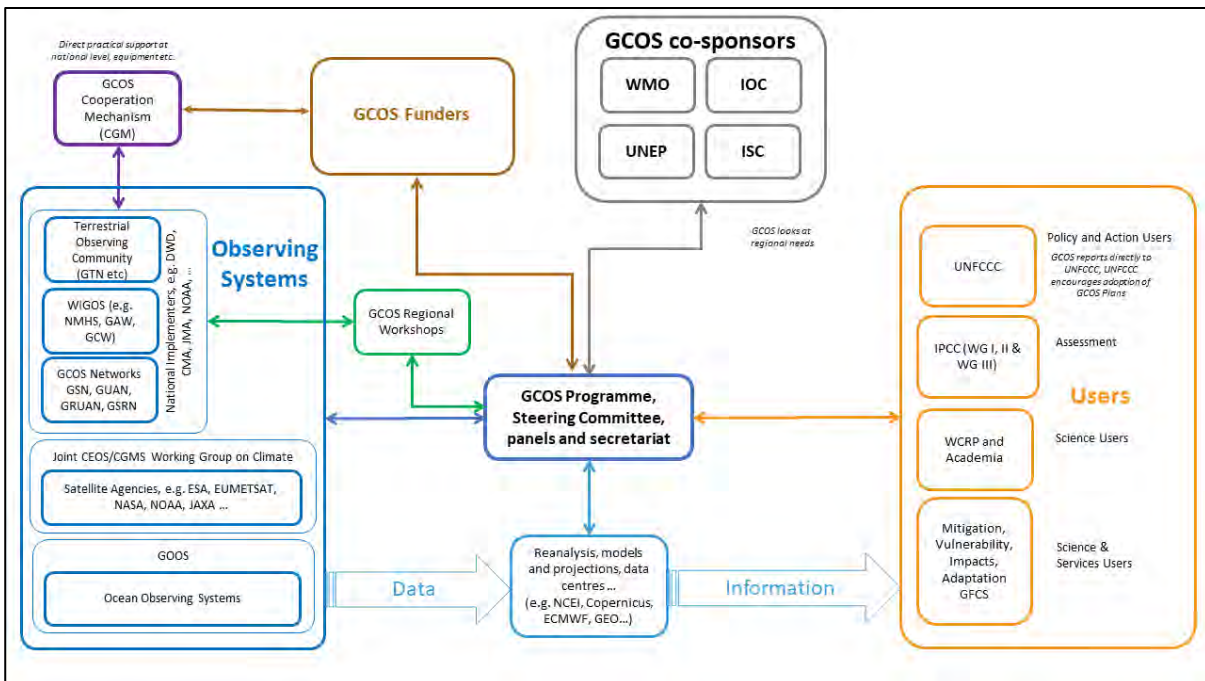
Direct practical support at national level, equipment etc.

GCOS Cooperation Mechanism (CGM)

GCOS Funders

GCOS co-sponsors

WMO

IOC

UNEP

ISC

Observing Systems

Terrestrial Observing Community (GTN etc)

WIGOS (e.g. NMHS, GAW, GCW)

GCOS Networks GSN, GUAN, GRUAN, GSRN

National Implementers, e.g. DWD, CMA, JMA, NOAA, ...

GCOS Regional Workshops

GCOS looks at regional needs

GCOS Programme, Steering Committee, panels and secretariat

Joint CEOS/CGMS Working Group on Climate

Satellite Agencies, e.g. ESA, EUMETSAT, NASA, NOAA, JAXA ...

GOOS

Ocean Observing Systems

Data

Reanalysis, models and projections, data centres ... (e.g. NCEI, Copernicus, ECMWF, GEO...)

Information

UNFCCC

Policy and Action Users

GCOS reports directly to UNFCCC, UNFCCC encourages adoption of GCOS Plans

IPCC (WG I, II & WG III)

Assessment

Users

WCRP and Academia

Science Users

Mitigation, Vulnerability, Impacts, Adaptation GFCS

Science & Services Users